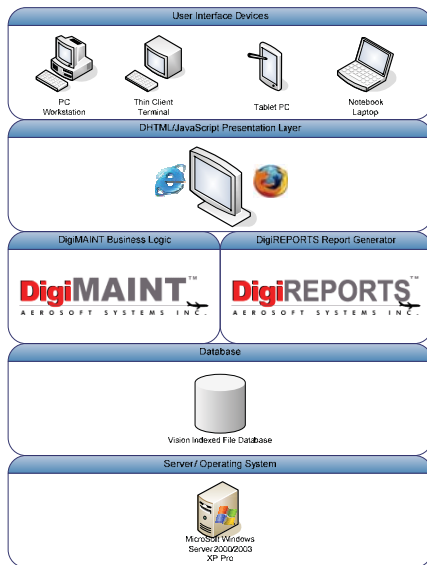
User Interface Devices

PC Workstation

Thin Client Terminal

Tablet PC

Notebook Laptop

DHTML/JavaScript Presentation Layer

DigiMAINT Business Logic

DigiREPORTS Report Generator

DigiMAINT™
AEROSOFT SYSTEMS INC.

DigiREPORTS™
AEROSOFT SYSTEMS INC.

Database

Vision Indexed File Database

Server/ Operating System

MicroSoft Windows Server 2000/2003 XP Pro